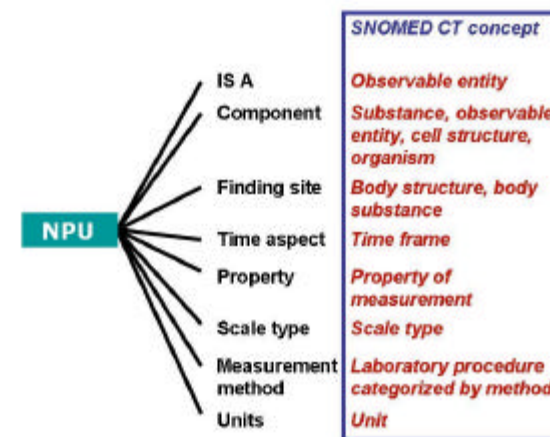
SNOMED CT concept

NPU

IS A | Observable entity
Component | Substance, observable entity, cell structure, organism
Finding site | Body structure, body substance
Time aspect | Time frame
Property | Property of measurement
Scale type | Scale type
Measurement method | Laboratory procedure categorized by method
Units | Unit